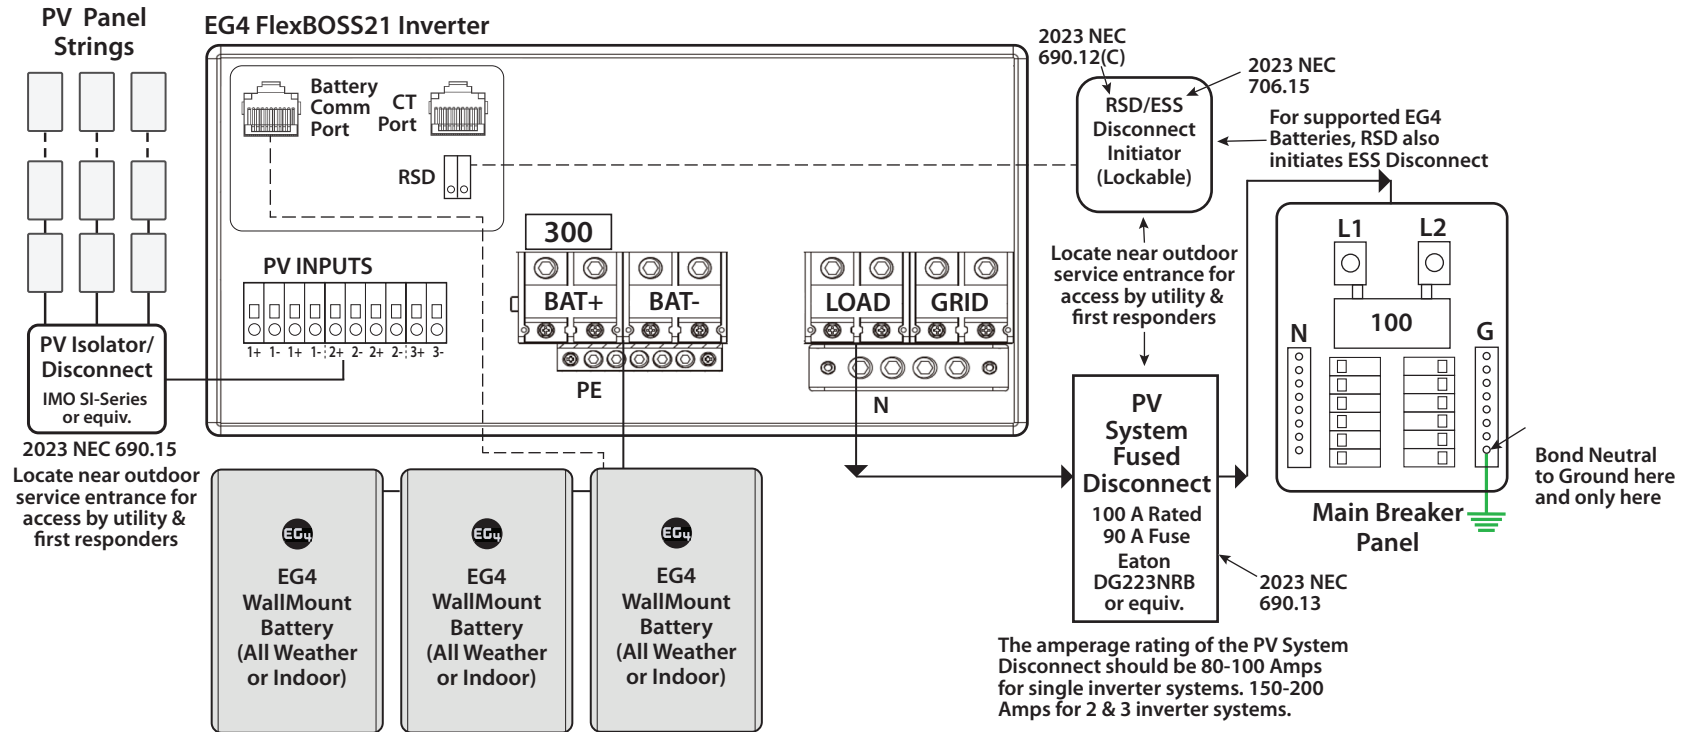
PV Panel Strings

EG4 FlexBOSS21 Inverter

Battery Comm Port

CT Port

RSD

PV INPUTS

1+ 1- 1+ 1- 2+ 2- 2+ 2- 3+ 3-

300

BAT+

BAT-

PE

LOAD

GRID

N

PV Isolator/ Disconnect
IMO SI-Series or equiv.

2023 NEC 690.15
Locate near outdoor service entrance for access by utility & first responders

EG4

EG4 WallMount Battery (All Weather or Indoor)

EG4

EG4 WallMount Battery (All Weather or Indoor)

EG4

EG4 WallMount Battery (All Weather or Indoor)

2023 NEC 690.12(C)

2023 NEC 706.15

RSD/ESS Disconnect Initiator (Lockable)

For supported EG4 Batteries, RSD also initiates ESS Disconnect

Locate near outdoor service entrance for access by utility & first responders

PV System Fused Disconnect
100 A Rated
90 A Fuse
Eaton DG223NRB or equiv.

2023 NEC 690.13

L1

L2

100

N

G

Main Breaker Panel

Bond Neutral to Ground here and only here

The amperage rating of the PV System Disconnect should be 80-100 Amps for single inverter systems. 150-200 Amps for 2 & 3 inverter systems.